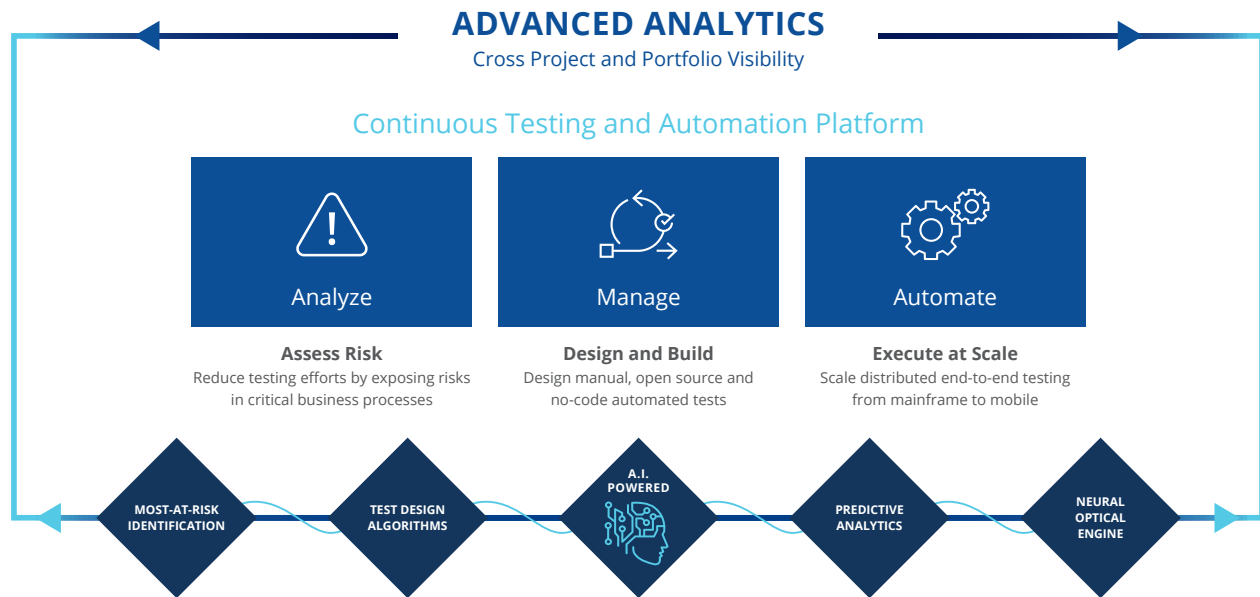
ADVANCED ANALYTICS
Cross Project and Portfolio Visibility

Continuous Testing and Automation Platform

Analyze

Manage

Automate

Assess Risk
Reduce testing efforts by exposing risks in critical business processes

Design and Build
Design manual, open source and no-code automated tests

Execute at Scale
Scale distributed end-to-end testing from mainframe to mobile

MOST-AT-RISK IDENTIFICATION

TEST DESIGN ALGORITHMS

A.I. POWERED

PREDICTIVE ANALYTICS

NEURAL OPTICAL ENGINE